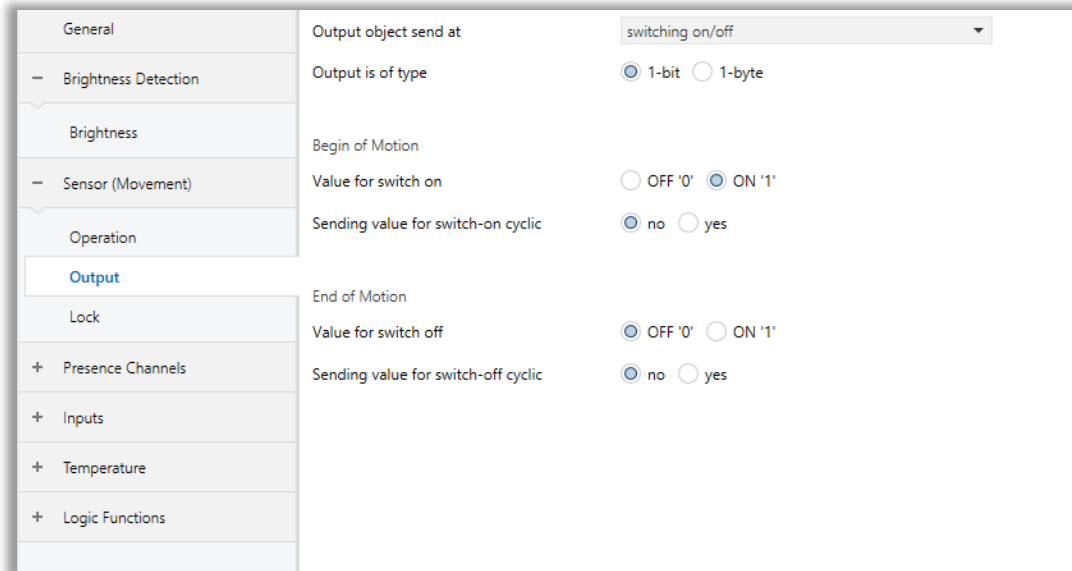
General

− Brightness Detection

Brightness

− Sensor (Movement)

Operation

Output

Lock

+ Presence Channels

+ Inputs

+ Temperature

+ Logic Functions

Output object send at | switching on/off

Output is of type | 1-bit 1-byte

Begin of Motion

Value for switch on | OFF '0' ON '1'

Sending value for switch-on cyclic | no yes

End of Motion

Value for switch off | OFF '0' ON '1'

Sending value for switch-off cyclic | no yes